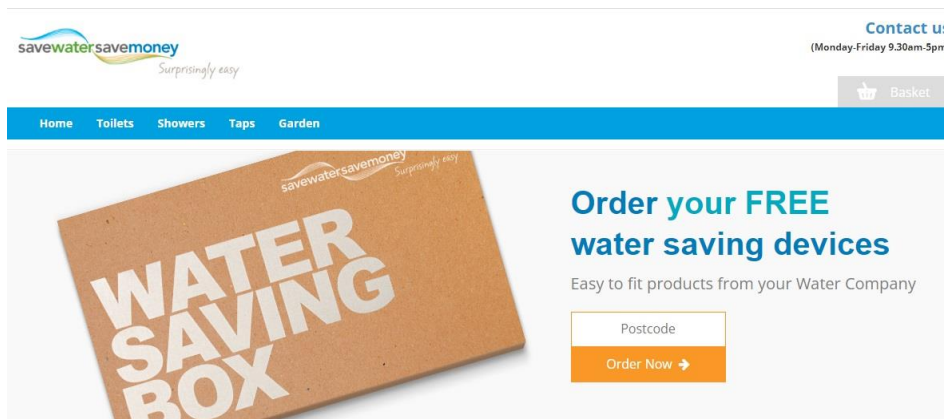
savewatersavemoney
Surprisingly easy

Contact us
(Monday-Friday 9.30am-5pm

Basket

Home Toilets Showers Taps Garden

savewatersavemoney Surprisingly easy
WATER SAVING BOX

Order your FREE water saving devices

Easy to fit products from your Water Company

Postcode

Order Now